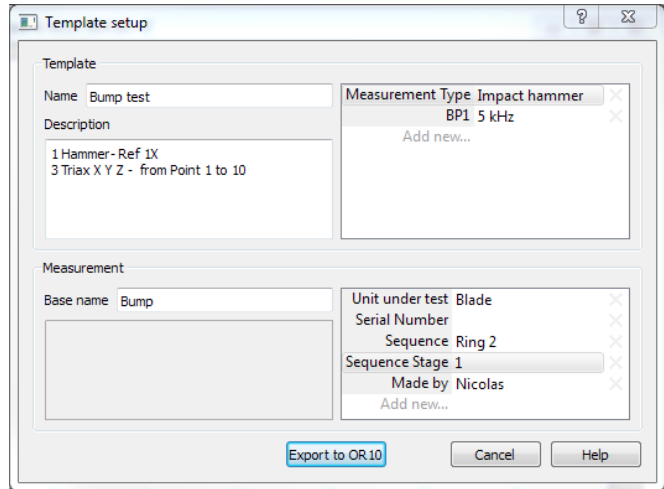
Template setup

?

Template

Name Bump test

Description

1 Hammer- Ref 1X
3 Triax X Y Z - from Point 1 to 10

| | |
|---|---|
| Measurement Type | Impact hammer |
| BP1 | 5 kHz |
| Add new... | |

Measurement

Base name Bump

| | |
|---|---|
| Unit under test | Blade |
| Serial Number | |
| Sequence | Ring 2 |
| Sequence Stage | 1 |
| Made by | Nicolas |
| Add new... | |

Export to OR10 Cancel Help